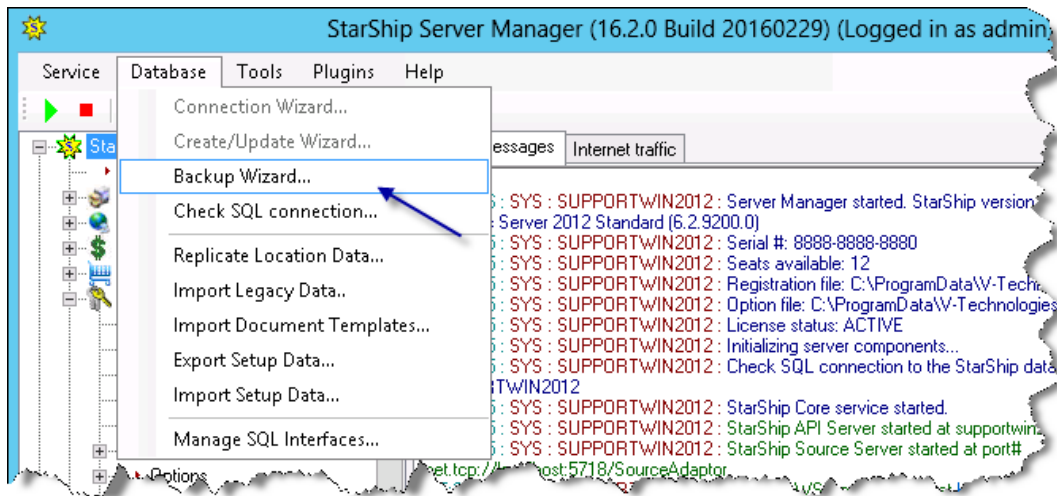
StarShip Server Manager (16.2.0 Build 20160229) (Logged in as admin

Service Database Tools Plugins Help

Sta

Connection Wizard...
Create/Update Wizard...
Backup Wizard...
Check SQL connection...
Replicate Location Data...
Import Legacy Data..
Import Document Templates...
Export Setup Data...
Import Setup Data...
Manage SQL Interfaces...

Options

essages Internet traffic

: SYS : SUPPORTWIN2012 : Server Manager started. StarShip version
Server 2012 Standard (6.2.9200.0)
: SYS : SUPPORTWIN2012 : Serial #: 8888-8888-8880
: SYS : SUPPORTWIN2012 : Seats available: 12
: SYS : SUPPORTWIN2012 : Registration file: C:\ProgramData\V-Techn
: SYS : SUPPORTWIN2012 : Option file: C:\ProgramData\V-Technologies
: SYS : SUPPORTWIN2012 : License status: ACTIVE
: SYS : SUPPORTWIN2012 : Initializing server components...
: SYS : SUPPORTWIN2012 : Check SQL connection to the StarShip data
TWIN2012
: SYS : SUPPORTWIN2012 : StarShip Core service started.
: SYS : SUPPORTWIN2012 : StarShip API Server started at supportwin
: SYS : SUPPORTWIN2012 : StarShip Source Server started at port#
et.tcp://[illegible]:5718/SourceAdaptor